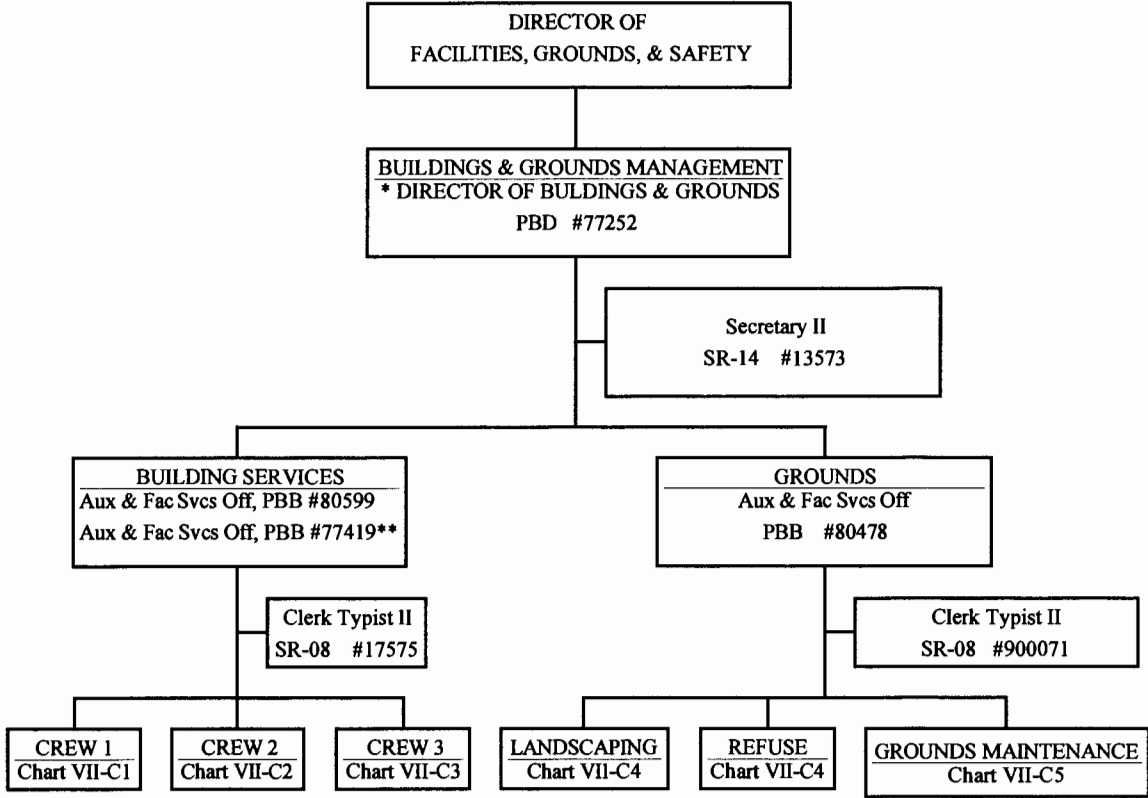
DIRECTOR OF
FACILITIES, GROUNDS, & SAFETY

BUILDINGS & GROUNDS MANAGEMENT
* DIRECTOR OF BULDINGS & GROUNDS
PBD #77252

Secretary II
SR-14 #13573

BUILDING SERVICES
Aux & Fac Svcs Off, PBB #80599
Aux & Fac Svcs Off, PBB #77419**

GROUNDS
Aux & Fac Svcs Off
PBB #80478

Clerk Typist II
SR-08 #17575

Clerk Typist II
SR-08 #900071

CREW 1
Chart VII-C1

CREW 2
Chart VII-C2

CREW 3
Chart VII-C3

LANDSCAPING
Chart VII-C4

REFUSE
Chart VII-C4

GROUNDS MAINTENANCE
Chart VII-C5